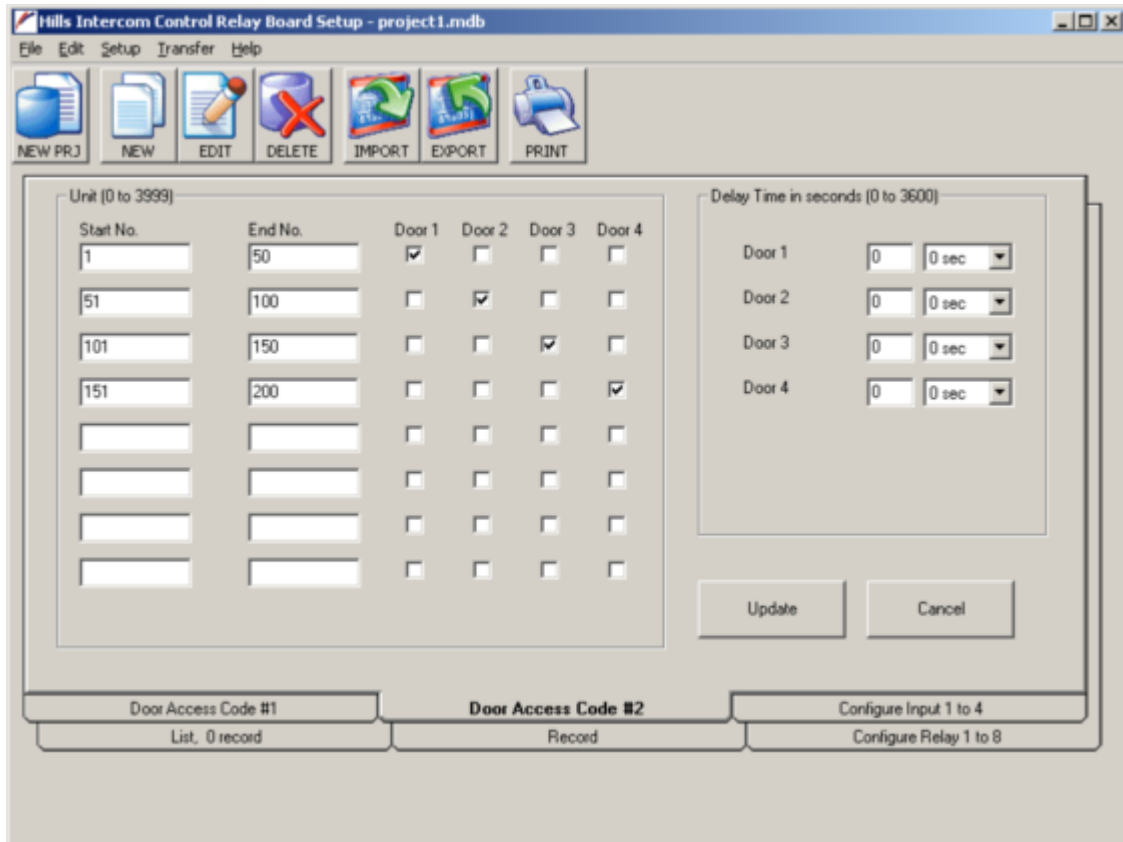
Hills Intercom Control Relay Board Setup - project1.mdb

File Edit Setup Transfer Help

NEW PRJ NEW EDIT DELETE IMPORT EXPORT PRINT

Unit (0 to 3999)

| Start No. | End No. | Door 1 | Door 2 | Door 3 | Door 4 |
|---|---|---|---|---|---|
| 1 | 50 | ☑ | ☐ | ☐ | ☐ |
| 51 | 100 | ☐ | ☑ | ☐ | ☐ |
| 101 | 150 | ☐ | ☐ | ☑ | ☐ |
| 151 | 200 | ☐ | ☐ | ☐ | ☑ |
| | | ☐ | ☐ | ☐ | ☐ |
| | | ☐ | ☐ | ☐ | ☐ |
| | | ☐ | ☐ | ☐ | ☐ |
| | | ☐ | ☐ | ☐ | ☐ |

Delay Time in seconds (0 to 3600)

Door 1 0 0 sec
Door 2 0 0 sec
Door 3 0 0 sec
Door 4 0 0 sec

Update Cancel

Door Access Code #1 Door Access Code #2 Configure Input 1 to 4
List, 0 record Record Configure Relay 1 to 8